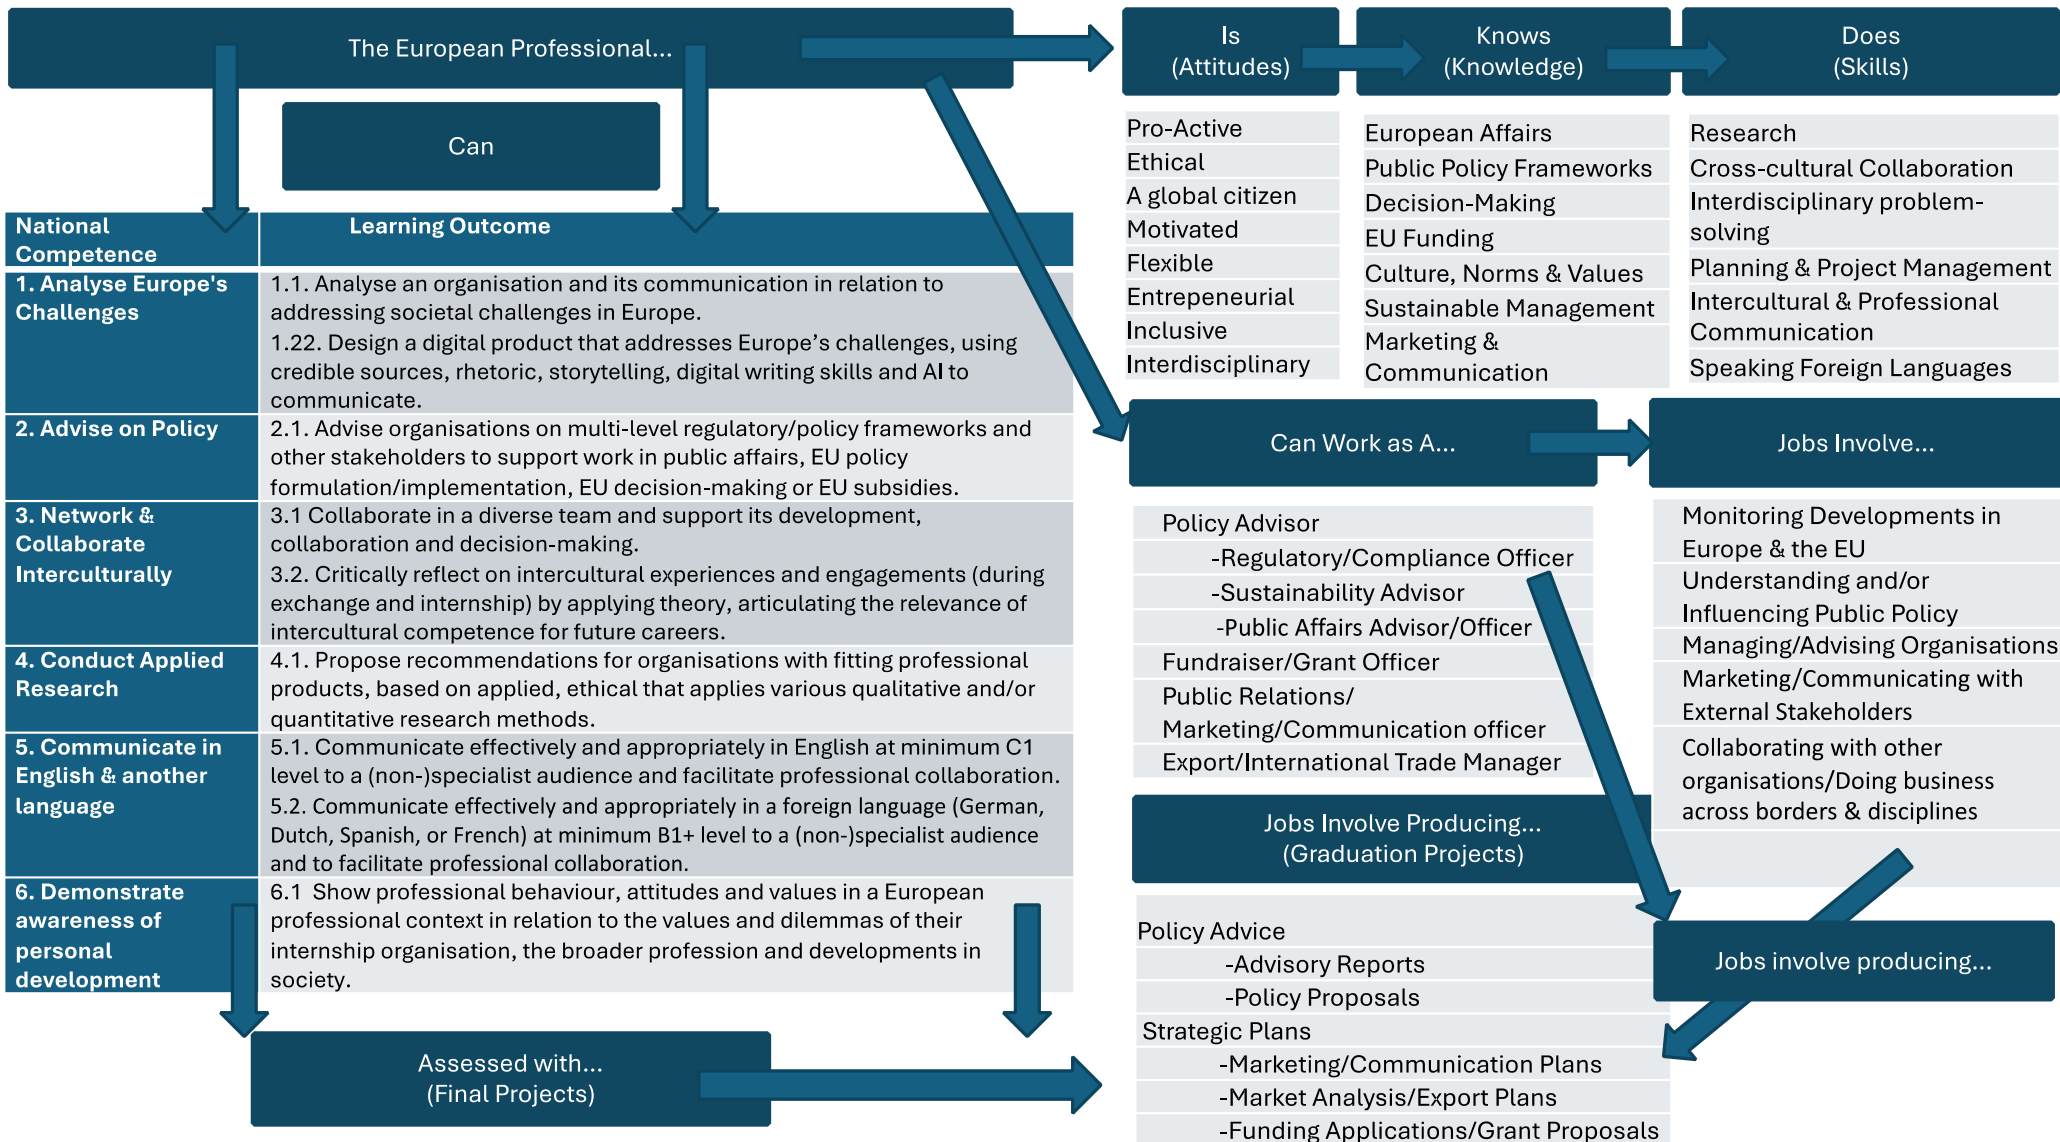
The European Professional...

Can

| National Competence | Learning Outcome |
|---|---|
| 1. Analyse Europe's Challenges | 1.1. Analyse an organisation and its communication in relation to addressing societal challenges in Europe. 1.22. Design a digital product that addresses Europe’s challenges, using credible sources, rhetoric, storytelling, digital writing skills and AI to communicate. |
| 2. Advise on Policy | 2.1. Advise organisations on multi-level regulatory/policy frameworks and other stakeholders to support work in public affairs, EU policy formulation/implementation, EU decision-making or EU subsidies. |
| 3. Network & Collaborate Interculturally | 3.1 Collaborate in a diverse team and support its development, collaboration and decision-making. 3.2. Critically reflect on intercultural experiences and engagements (during exchange and internship) by applying theory, articulating the relevance of intercultural competence for future careers. |
| 4. Conduct Applied Research | 4.1. Propose recommendations for organisations with fitting professional products, based on applied, ethical that applies various qualitative and/or quantitative research methods. |
| 5. Communicate in English & another language | 5.1. Communicate effectively and appropriately in English at minimum C1 level to a (non-)specialist audience and facilitate professional collaboration. 5.2. Communicate effectively and appropriately in a foreign language (German, Dutch, Spanish, or French) at minimum B1+ level to a (non-)specialist audience and to facilitate professional collaboration. |
| 6. Demonstrate awareness of personal development | 6.1 Show professional behaviour, attitudes and values in a European professional context in relation to the values and dilemmas of their internship organisation, the broader profession and developments in society. |

Assessed with...
(Final Projects)

Is
(Attitudes)

Knows
(Knowledge)

Does
(Skills)

Pro-Active
Ethical
A global citizen
Motivated
Flexible
Entrepeneurial
Inclusive
Interdisciplinary

European Affairs
Public Policy Frameworks
Decision-Making
EU Funding
Culture, Norms & Values
Sustainable Management
Marketing & Communication

Research
Cross-cultural Collaboration
Interdisciplinary problem-solving
Planning & Project Management
Intercultural & Professional Communication
Speaking Foreign Languages

Can Work as A...

Jobs Involve...

Policy Advisor
-Regulatory/Compliance Officer
-Sustainability Advisor
-Public Affairs Advisor/Officer
Fundraiser/Grant Officer
Public Relations/ Marketing/Communication officer
Export/International Trade Manager

Monitoring Developments in Europe & the EU
Understanding and/or Influencing Public Policy
Managing/Advising Organisations
Marketing/Communicating with External Stakeholders
Collaborating with other organisations/Doing business across borders & disciplines

Jobs Involve Producing...
(Graduation Projects)

Jobs involve producing...

Policy Advice
-Advisory Reports
-Policy Proposals
Strategic Plans
-Marketing/Communication Plans
-Market Analysis/Export Plans
-Funding Applications/Grant Proposals